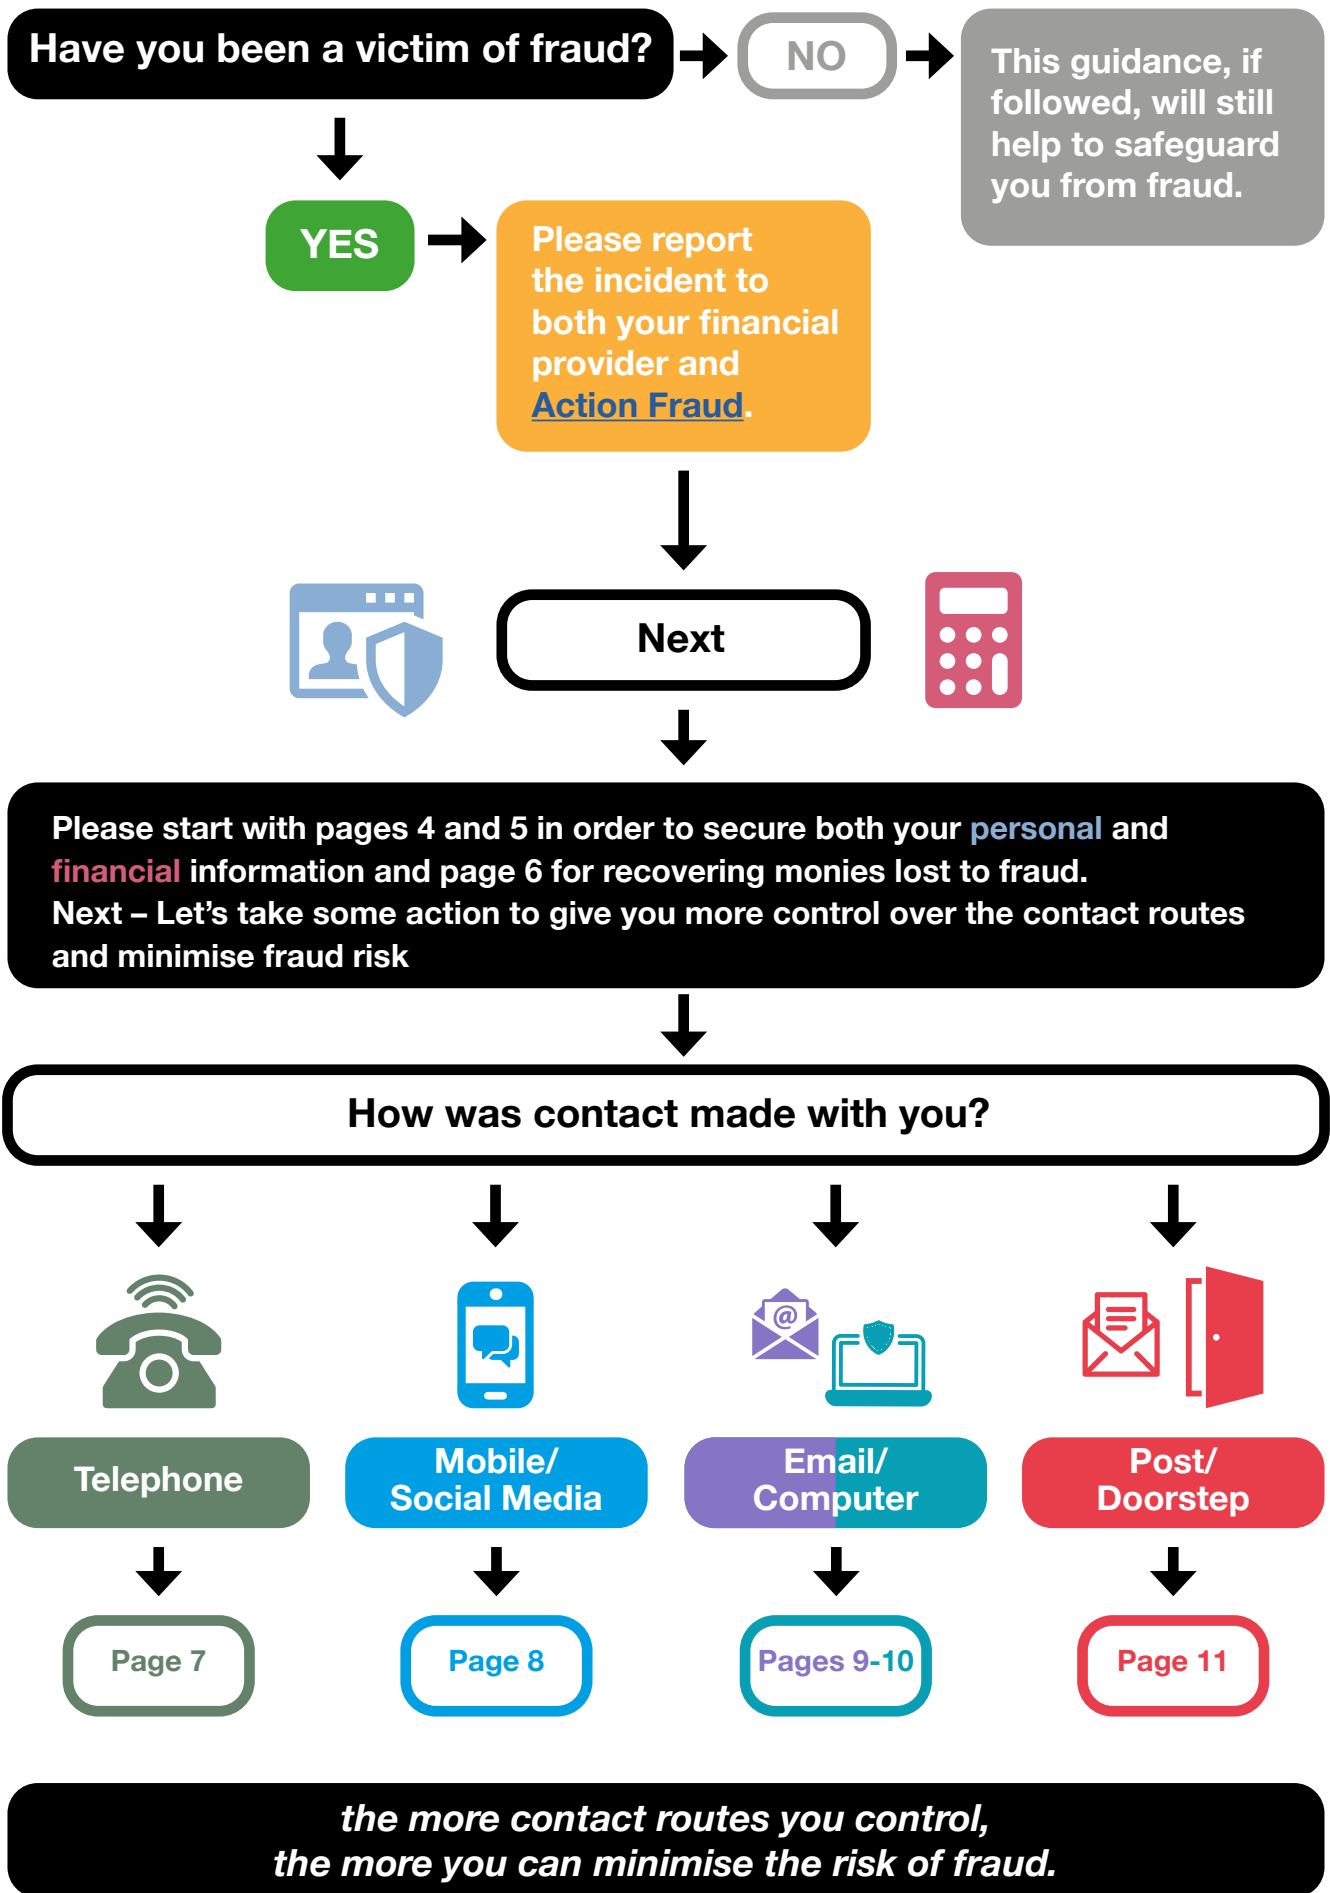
Have you been a victim of fraud?

NO

This guidance, if followed, will still help to safeguard you from fraud.

YES

Please report the incident to both your financial provider and Action Fraud.

Next

Please start with pages 4 and 5 in order to secure both your personal and financial information and page 6 for recovering monies lost to fraud.
Next – Let's take some action to give you more control over the contact routes and minimise fraud risk

How was contact made with you?

Telephone

Mobile/ Social Media

Email/ Computer

Post/ Doorstep

Page 7

Page 8

Pages 9-10

Page 11

the more contact routes you control, the more you can minimise the risk of fraud.